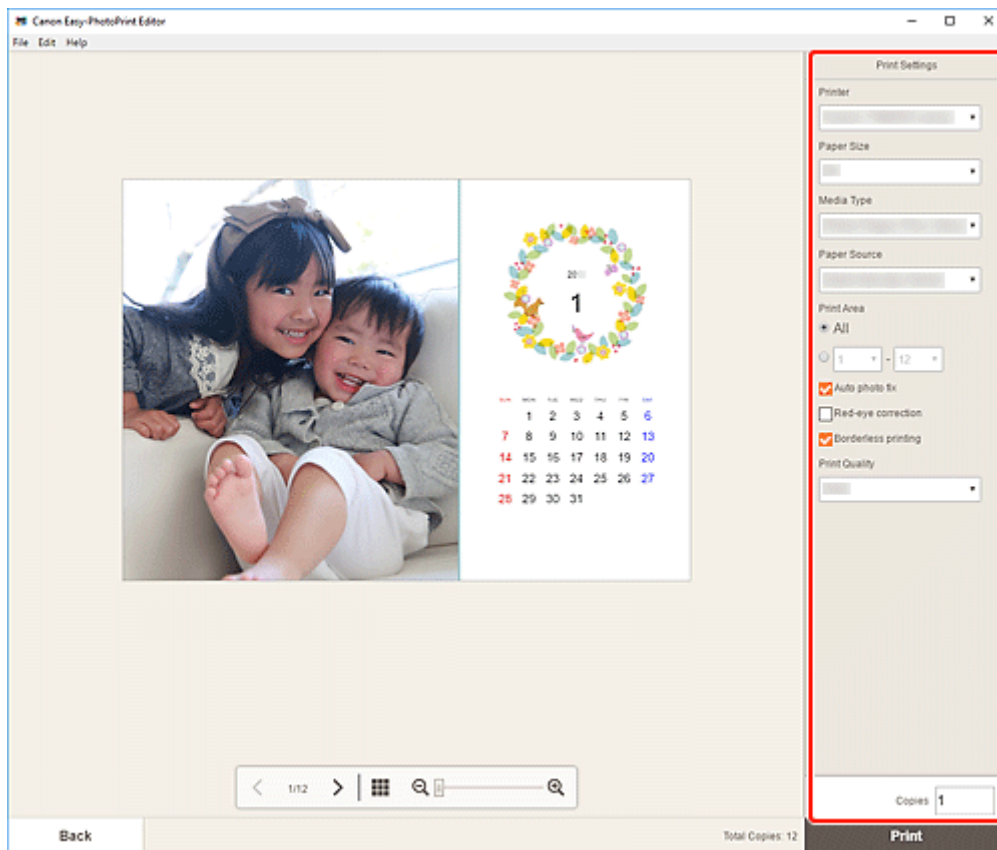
Canon Easy-PhotoPrint Editor

File Edit Help

20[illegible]

1

| SUN | MON | TUE | WED | THU | FRI | SAT |
|---|---|---|---|---|---|---|
| | 1 | 2 | 3 | 4 | 5 | 6 |
| 7 | 8 | 9 | 10 | 11 | 12 | 13 |
| 14 | 15 | 16 | 17 | 18 | 19 | 20 |
| 21 | 22 | 23 | 24 | 25 | 26 | 27 |
| 28 | 29 | 30 | 31 | | | |

1/12

Print Settings

Printer

Paper Size

Media Type

Paper Source

Print Area

All

1 - 12

Auto photo fix

Red-eye correction

Borderless printing

Print Quality

Copies 1

Back

Total Copies: 12

Print